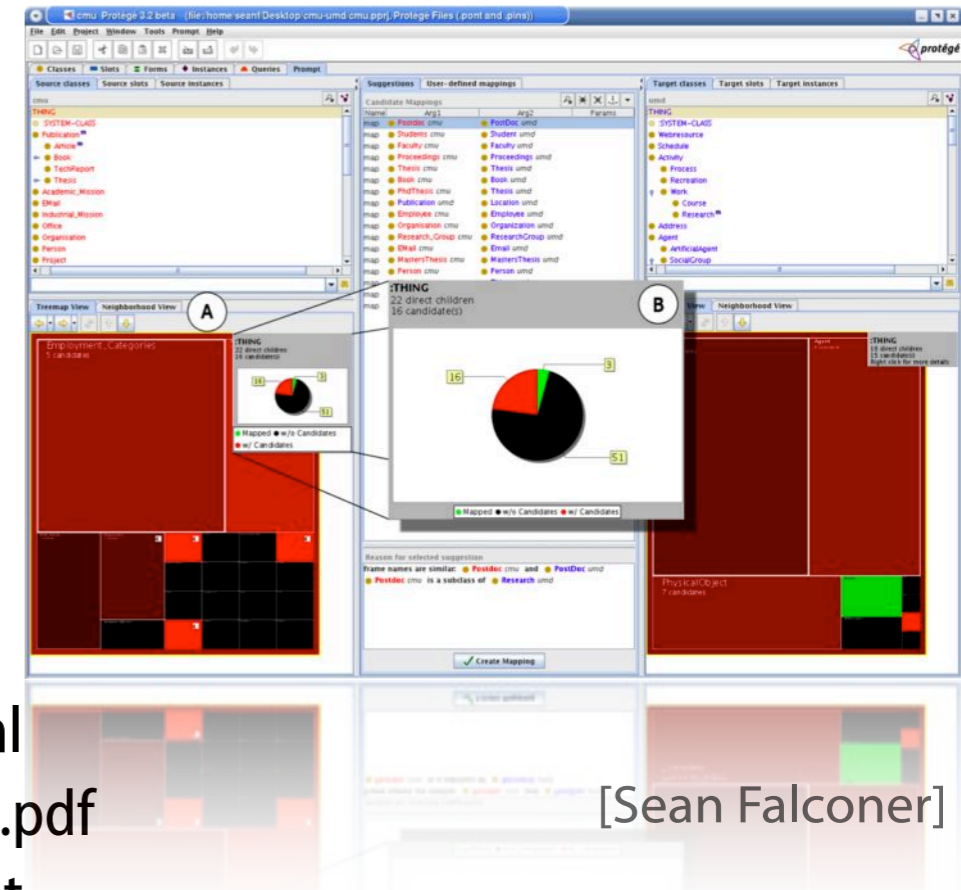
cmu Protege 3.2 beta (file:/home/sean/Desktop/cmu-umd/cmu.pprj, Protege Files (.pont and .pins))

File Edit Project Window Tools Prompt Help

protégé

Classes | Slots | Forms | Instances | Queries | Prompt

Source classes | Source slots | Source instances

cmu

THING
SYSTEM-CLASS
Publication
Article
Book
TechReport
Thesis
Academic_Mission
EMail
Industrial_Mission
Office
Organization
Person
Project

Suggestions | User-defined mappings

Candidate Mappings

| Name | Arg1 | Arg2 | Params |
|---|---|---|---|
| map | Postdoc cmu | PostDoc umd | |
| map | Students cmu | Student umd | |
| map | Faculty cmu | Faculty umd | |
| map | Proceedings cmu | Proceedings umd | |
| map | Thesis cmu | Thesis umd | |
| map | Book cmu | Book umd | |
| map | PhdThesis cmu | Thesis umd | |
| map | Publication cmu | Location umd | |
| map | Employee cmu | Employee umd | |
| map | Organisation cmu | Organization umd | |
| map | Research_Group cmu | ResearchGroup umd | |
| map | EMail cmu | Email umd | |
| map | MastersThesis cmu | MastersThesis umd | |
| map | Person cmu | Person umd | |

Target classes | Target slots | Target instances

umd

THING
SYSTEM-CLASS
Webresource
Schedule
Activity
Process
Recreation
Work
Course
Research
Address
Agent
ArtificialAgent
SocialGroup

Treemap View | Neighborhood View

A

Employment_Categories
5 candidates

:THING
22 direct children
16 candidate(s)

16
3
51

Mapped w/o Candidates
w/ Candidates

B

:THING
22 direct children
16 candidate(s)

16
3
51

Mapped w/o Candidates w/ Candidates

View | Neighborhood View

Agent

:THING
18 direct children
15 candidate(s)
Right click for more details

PhysicalObject
7 candidates

Reason for selected suggestion
Frame names are similar: Postdoc cmu and PostDoc umd
Postdoc cmu is a subclass of Research umd

Create Mapping

[Sean Falconer]

nl
.pdf